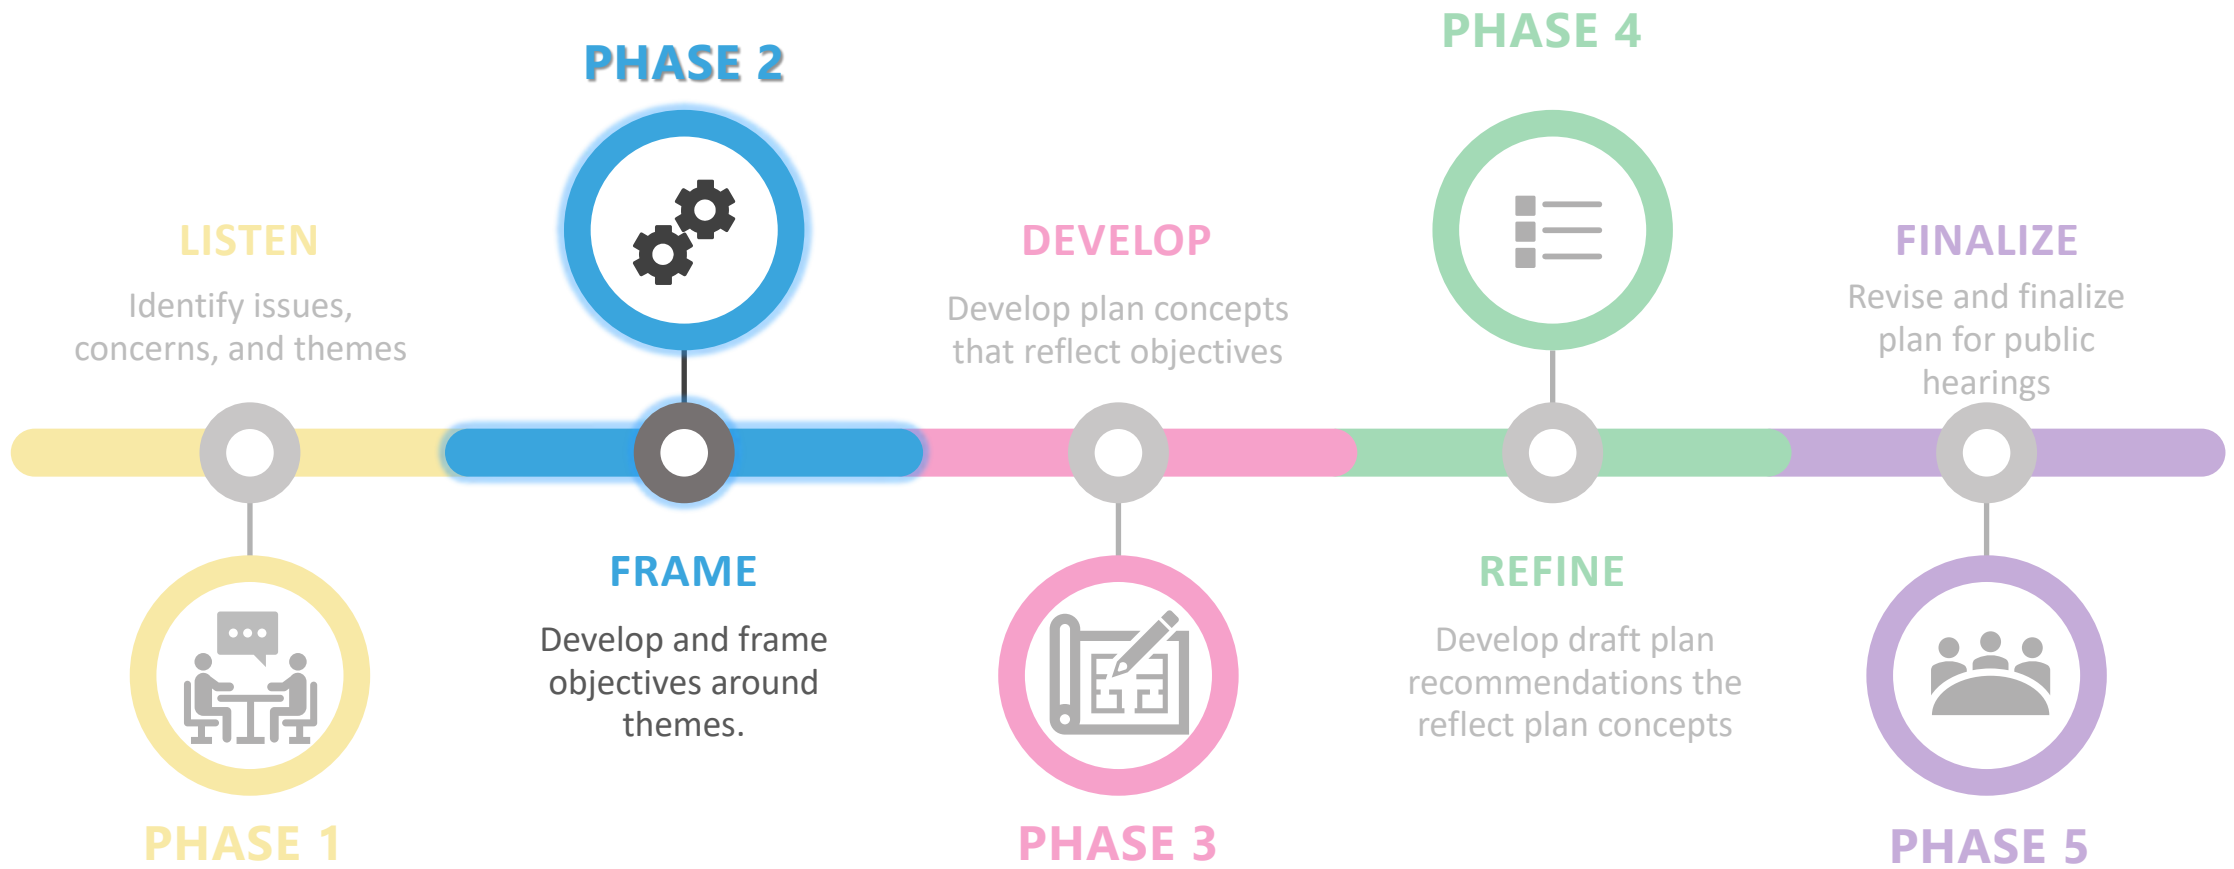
PHASE 2

PHASE 4

LISTEN

Identify issues, concerns, and themes

DEVELOP

Develop plan concepts that reflect objectives

FINALIZE

Revise and finalize plan for public hearings

FRAME

Develop and frame objectives around themes.

REFINE

Develop draft plan recommendations the reflect plan concepts

PHASE 1

PHASE 3

PHASE 5